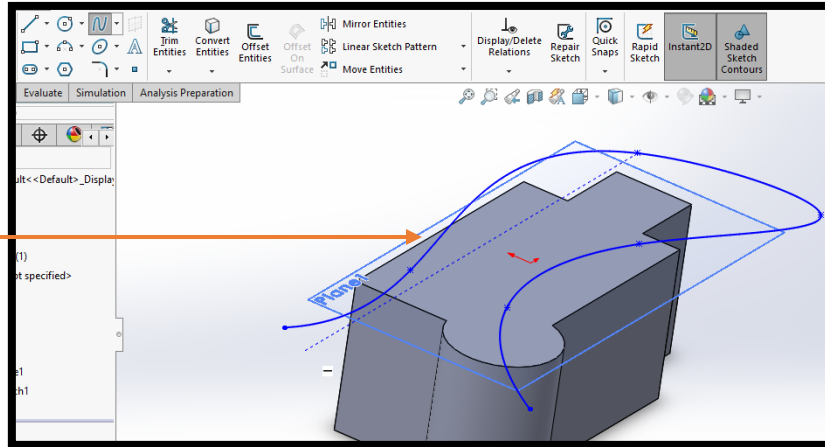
Trim Entities
Convert Entities
Offset Entities
Offset On Surface
Mirror Entities
Linear Sketch Pattern
Move Entities
Display/Delete Relations
Repair Sketch
Quick Snaps
Rapid Sketch
Instant2D
Shaded Sketch Contours

Evaluate
Simulation
Analysis Preparation

ult<<Default>_Display

(1)
ot specified>

e1
ch1

Plane1